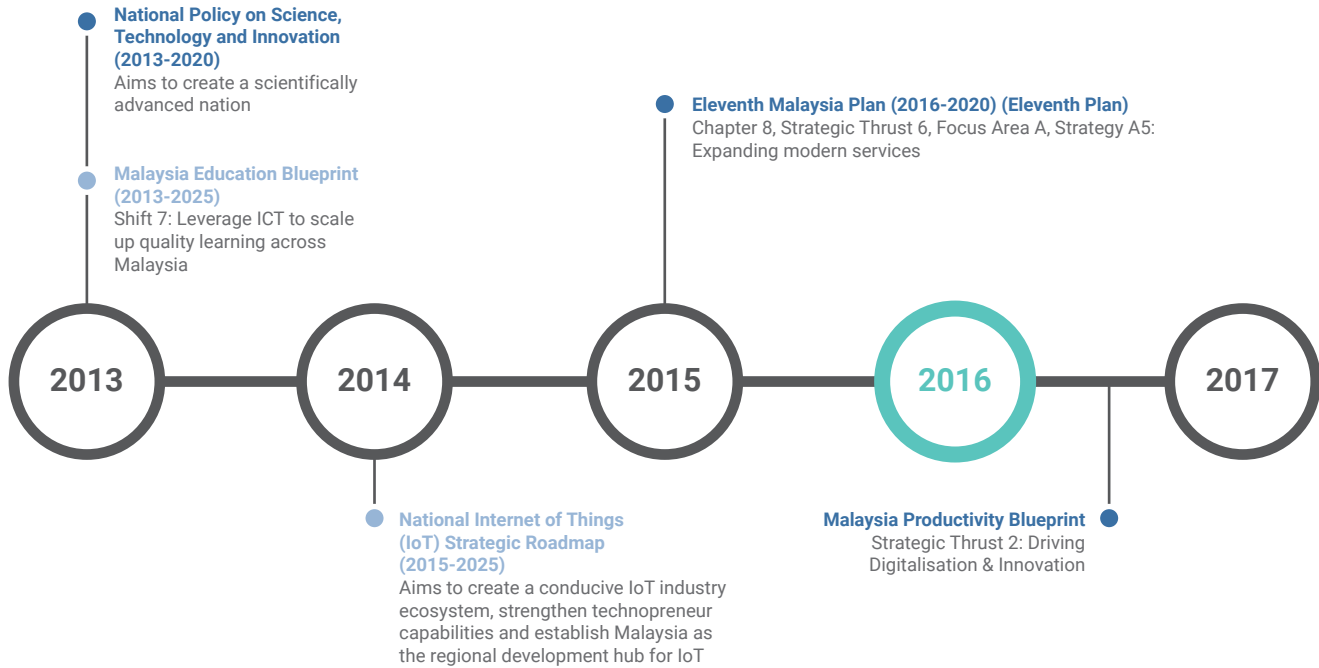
National Policy on Science, Technology and Innovation (2013-2020)
Aims to create a scientifically advanced nation

Malaysia Education Blueprint (2013-2025)
Shift 7: Leverage ICT to scale up quality learning across Malaysia

Eleventh Malaysia Plan (2016-2020) (Eleventh Plan)
Chapter 8, Strategic Thrust 6, Focus Area A, Strategy A5: Expanding modern services

2013

2014

2015

2016

2017

National Internet of Things (IoT) Strategic Roadmap (2015-2025)
Aims to create a conducive IoT industry ecosystem, strengthen technopreneur capabilities and establish Malaysia as the regional development hub for IoT

Malaysia Productivity Blueprint
Strategic Thrust 2: Driving Digitalisation & Innovation